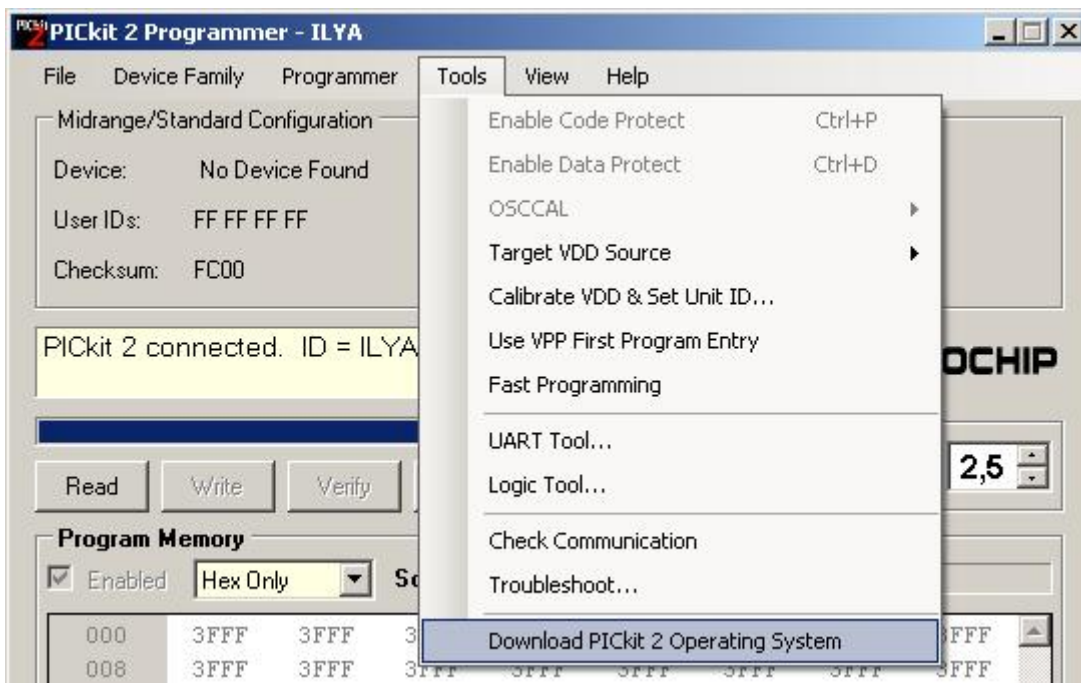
PICkit 2 Programmer - ILYA

File Device Family Programmer Tools View Help

Midrange/Standard Configuration

Device: No Device Found

User IDs: FF FF FF FF

Checksum: FC00

PICkit 2 connected. ID = ILYA

Read Write Verify

Program Memory

Enabled Hex Only So

| 000 | 3FFF | 3FFF | 3 | FFF |
|---|---|---|---|---|
| 008 | 3FFF | 3FFF | 3FFF | FFF |

Enable Code Protect Ctrl+P
Enable Data Protect Ctrl+D
OSCCAL
Target VDD Source
Calibrate VDD & Set Unit ID...
Use VPP First Program Entry
Fast Programming
UART Tool...
Logic Tool...
Check Communication
Troubleshoot...
Download PICkit 2 Operating System

OCHIP

2,5